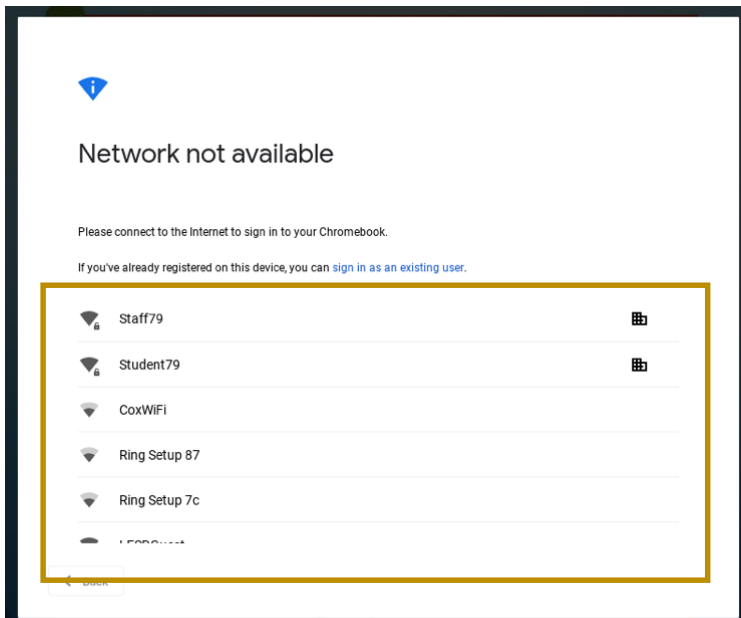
Network not available

Please connect to the Internet to sign in to your Chromebook.

If you've already registered on this device, you can sign in as an existing user.

Staff79

Student79

CoxWiFi

Ring Setup 87

Ring Setup 7c

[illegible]

Back